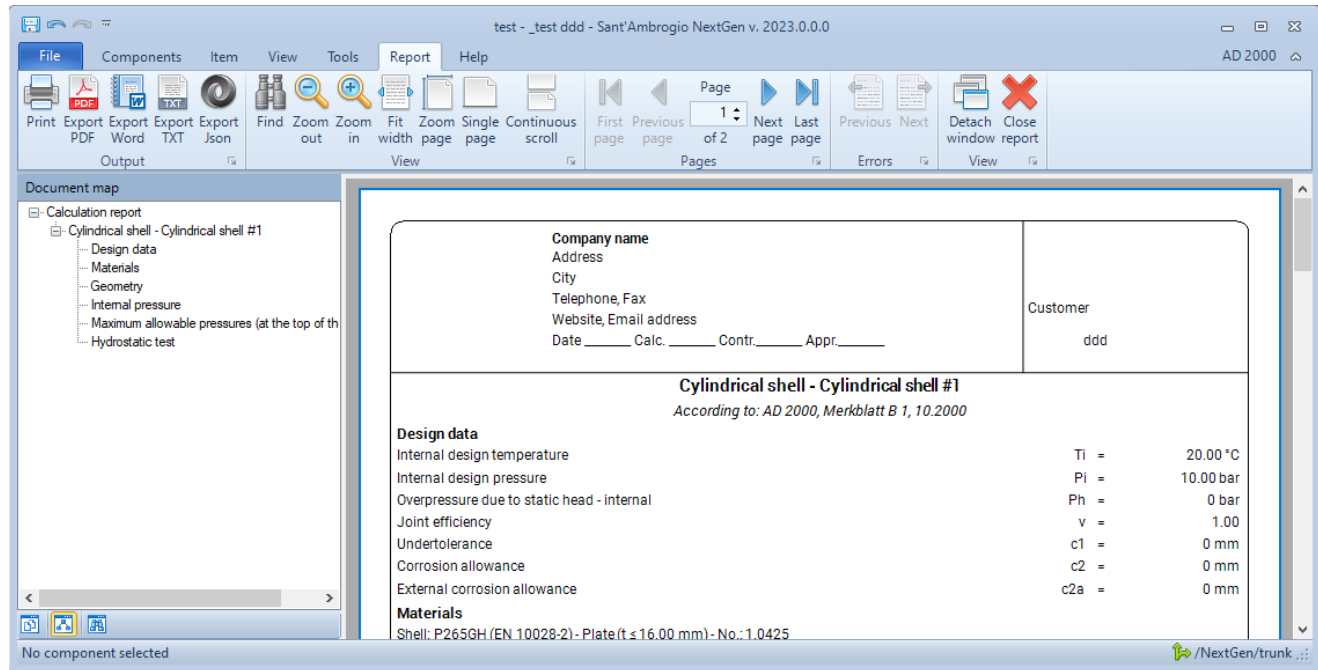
test - _test ddd - Sant'Ambrogio NextGen v. 2023.0.0.0

File Components Item View Tools Report Help AD 2000

Print Export PDF Export Word Export TXT Export Json
Output

Find Zoom out Zoom in Fit width Zoom page Single page Continuous scroll
View

First page Previous page Page 1 of 2 Next page Last page
Pages

Previous Next
Errors

Detach window Close report
View

Document map

Calculation report
Cylindrical shell - Cylindrical shell #1
Design data
Materials
Geometry
Internal pressure
Maximum allowable pressures (at the top of th
Hydrostatic test

| Company name<br>Address<br>City<br>Telephone, Fax<br>Website, Email address<br>Date ______ Calc. ______ Contr.______ Appr.______ | Customer<br>ddd |
|---|---|

Cylindrical shell - Cylindrical shell #1
According to: AD 2000, Merkblatt B 1, 10.2000

Design data

| | | |
|---|---|---|
| Internal design temperature | Ti = | 20.00 °C |
| Internal design pressure | Pi = | 10.00 bar |
| Overpressure due to static head - internal | Ph = | 0 bar |
| Joint efficiency | v = | 1.00 |
| Undertolerance | c1 = | 0 mm |
| Corrosion allowance | c2 = | 0 mm |
| External corrosion allowance | c2a = | 0 mm |

Materials
Shell: P265GH (EN 10028-2) - Plate (t ≤ 16.00 mm) - No.: 1.0425

No component selected
/NextGen/trunk